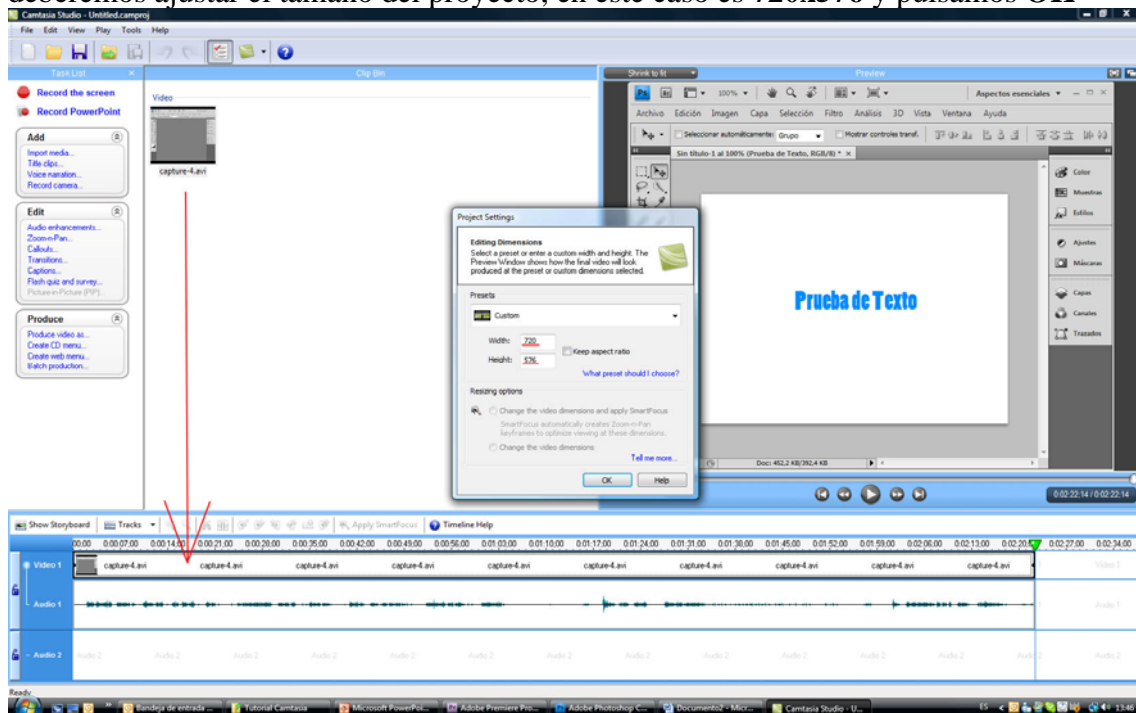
debe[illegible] ajustar el tamaño del proyecto, en este caso es 720x576 y pulsamos OK

Camtasia Studio - Untitled.camproj

File Edit View Play Tools Help

Task List

Record the screen

Record PowerPoint

Add

Import media...
Title clips...
Voice narration...
Record camera...

Edit

Audio enhancements...
Zoom-n-Pan...
Callouts...
Transitions...
Captions...
Flash quiz and survey...
Picture-in-Picture (PIP)...

Produce

Produce video as...
Create CD menu...
Create web menu...
Batch production...

Clip Bin

Video

capture-4.avi

Shrink to fit

Preview

Aspectos esenciales

Archivo Edición Imagen Capa Selección Filtro Análisis 3D Vista Ventana Ayuda

Seleccionar automáticamente: Grupo Mostrar controles transf.

Sin título-1 al 100% (Prueba de Texto, RGB/8) *

Prueba de Texto

Doc: 452,2 KB/392,4 KB

Color
Muestras
Estilos
Ajustes
Máscaras
Capas
Canales
Trazados

Project Settings

Editing Dimensions
Select a preset or enter a custom width and height. The Preview Window shows how the final video will look produced at the preset or custom dimensions selected.

Presets

Custom

Width: 720
Height: 576
Keep aspect ratio

What preset should I choose?

Resizing options

Change the video dimensions and apply SmartFocus
SmartFocus automatically creates Zoom-n-Pan keyframes to optimize viewing at these dimensions.

Change the video dimensions

Tell me more...

OK Help

0:02:22:14 / 0:02:22:14

Show Storyboard Tracks Apply SmartFocus Timeline Help

00:00 0:00:07;00 0:00:14;00 0:00:21;00 0:00:28;00 0:00:35;00 0:00:42;00 0:00:49;00 0:00:56;00 0:01:03;00 0:01:10;00 0:01:17;00 0:01:24;00 0:01:31;00 0:01:38;00 0:01:45;00 0:01:52;00 0:01:59;00 0:02:06;00 0:02:13;00 0:02:20 0:02:27;00 0:02:34;00

Video 1 capture-4.avi capture-4.avi capture-4.avi capture-4.avi capture-4.avi capture-4.avi capture-4.avi capture-4.avi capture-4.avi capture-4.avi Video 1

Audio 1 Audio 1

Audio 2 Audio 2 Audio 2 Audio 2 Audio 2 Audio 2 Audio 2 Audio 2 Audio 2 Audio 2 Audio 2 Audio 2 Audio 2 Audio 2 Audio 2

Ready

Bandeja de entrada ... Tutorial Camtasia Microsoft PowerPoi... Adobe Premiere Pro... Adobe Photoshop C... Documento2 - Micr... Camtasia Studio - U...

ES 13:46